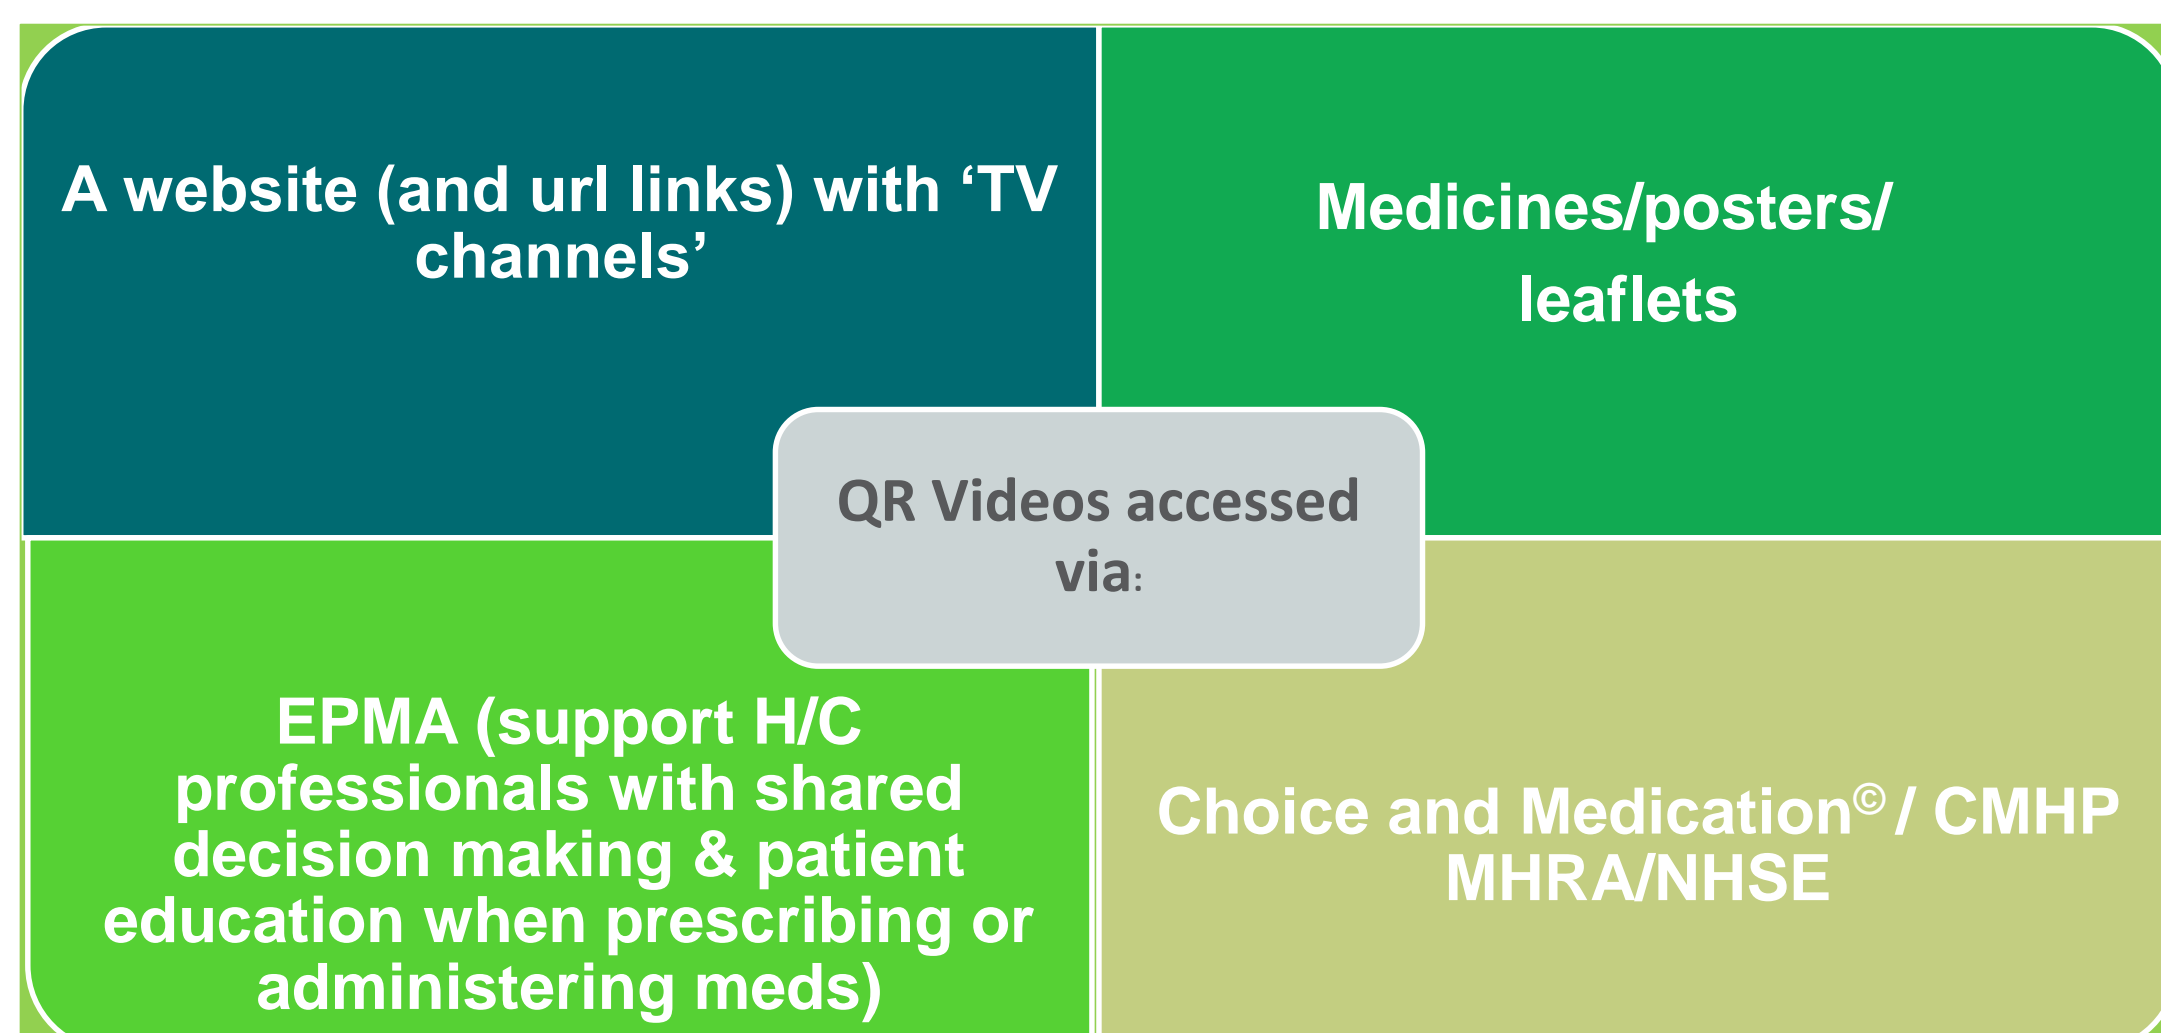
A website (and url links) with ‘TV channels’

Medicines/posters/ leaflets

QR Videos accessed via:

EPMA (support H/C professionals with shared decision making & patient education when prescribing or administering meds)

Choice and Medication© / CMHP MHRA/NHSE